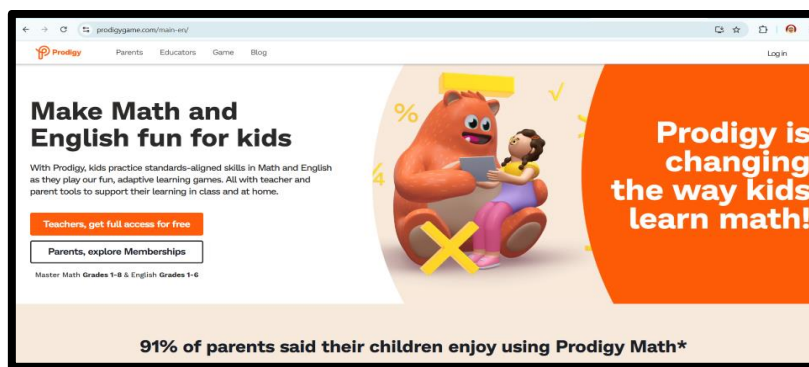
prodigygame.com/main-en/

Prodigy Parents Educators Game Blog Log in

Make Math and English fun for kids

With Prodigy, kids practice standards-aligned skills in Math and English as they play our fun, adaptive learning games. All with teacher and parent tools to support their learning in class and at home.

Teachers, get full access for free

Parents, explore Memberships

Master Math **Grades 1-8** & English **Grades 1-6**

%

Prodigy is changing the way kids learn math!

91% of parents said their children enjoy using Prodigy Math*